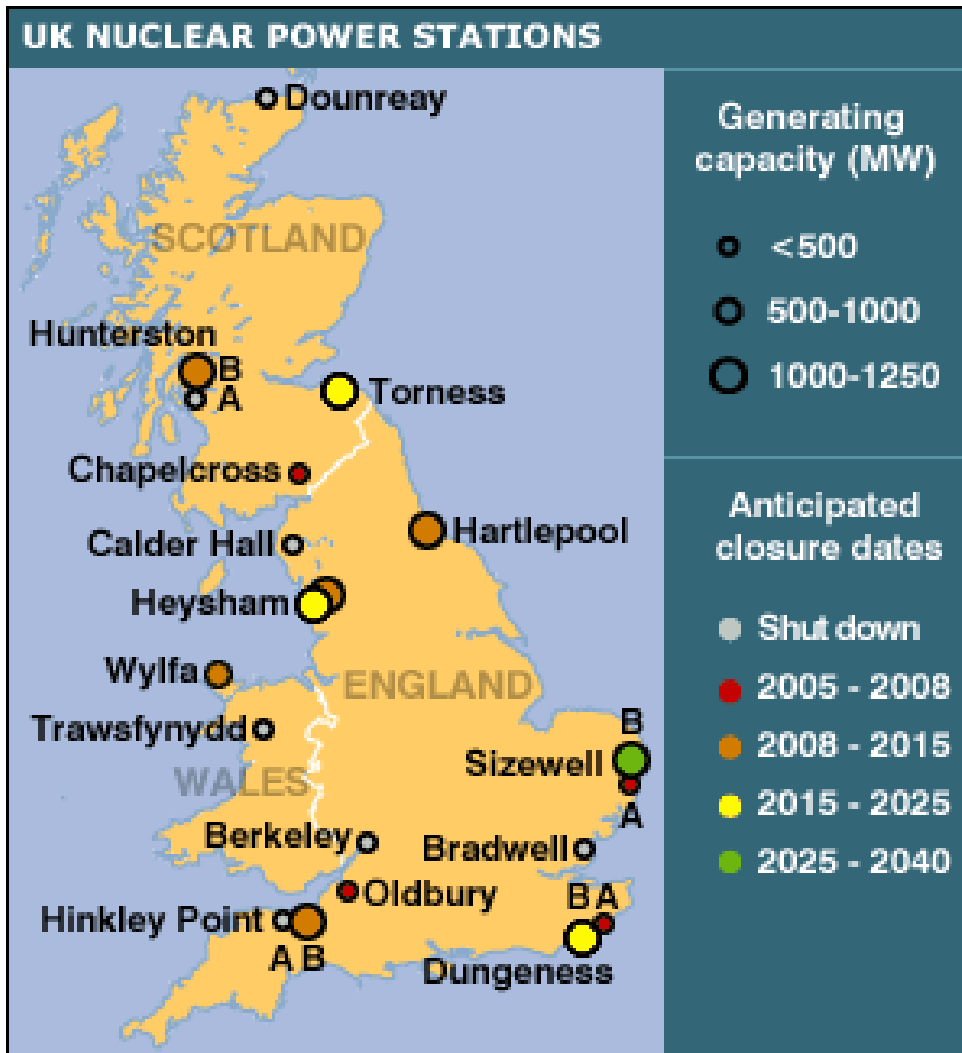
UK NUCLEAR POWER STATIONS

Dounreay
SCOTLAND
Hunterston
B
A
Torness
Chapelcross
Hartlepool
Calder Hall
Heysham
Wylfa
ENGLAND
Trawsfynydd
WALES
B
Sizewell
A
Berkeley
Bradwell
Oldbury
Hinkley Point
A B
B A
Dungeness

Generating capacity (MW)
<500
500-1000
1000-1250

Anticipated closure dates
Shut down
2005 - 2008
2008 - 2015
2015 - 2025
2025 - 2040